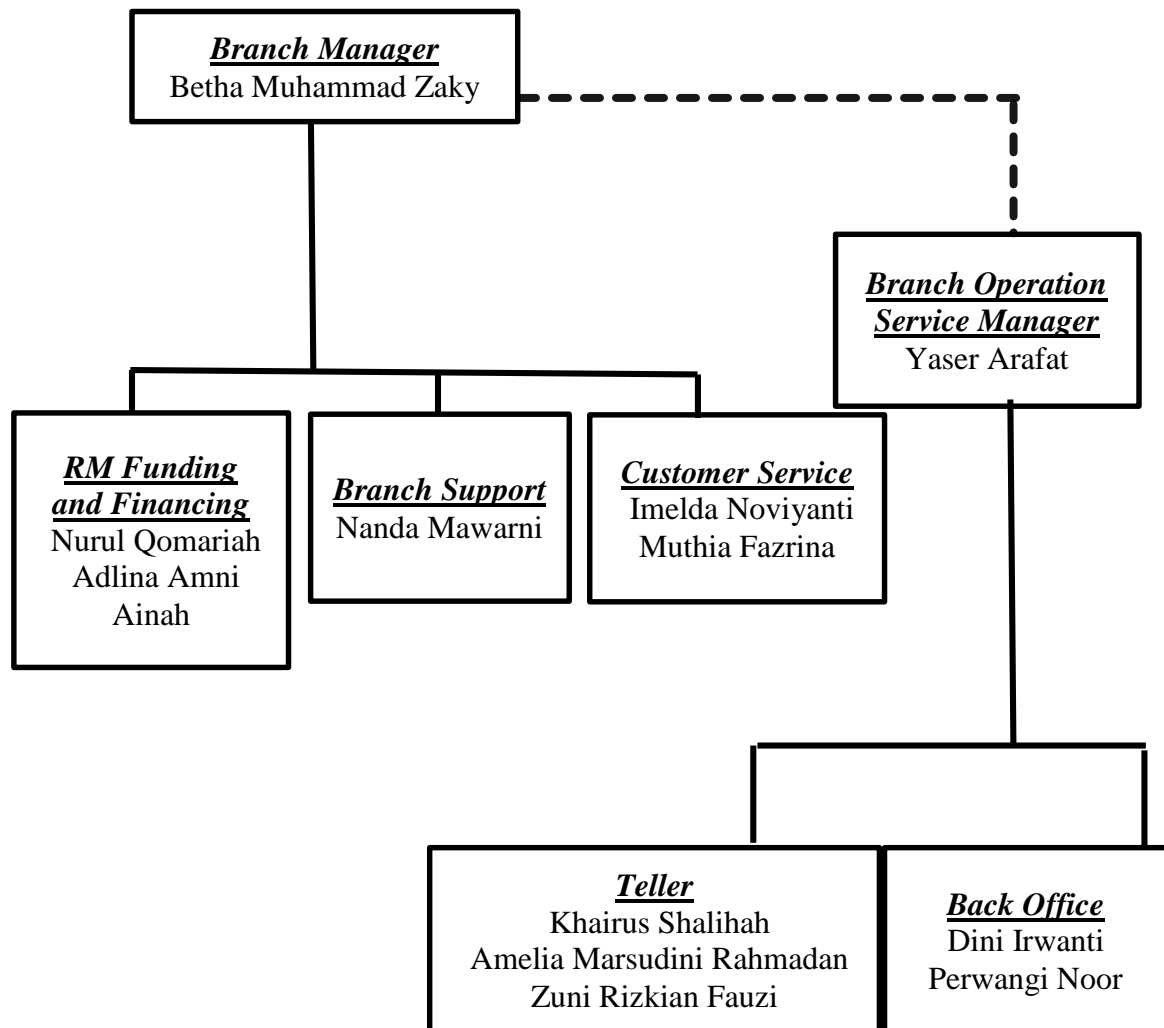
Branch Manager
Betha Muhammad Zaky

Branch Operation Service Manager
Yaser Arafat

RM Funding and Financing
Nurul Qomariah
Adlina Amni
Ainah

Branch Support
Nanda Mawarni

Customer Service
Imelda Noviyanti
Muthia Fazrina

Teller
Khairus Shalihah
Amelia Marsudini Rahmadan
Zuni Rizkian Fauzi

Back Office
Dini Irwanti
Perwangi Noor